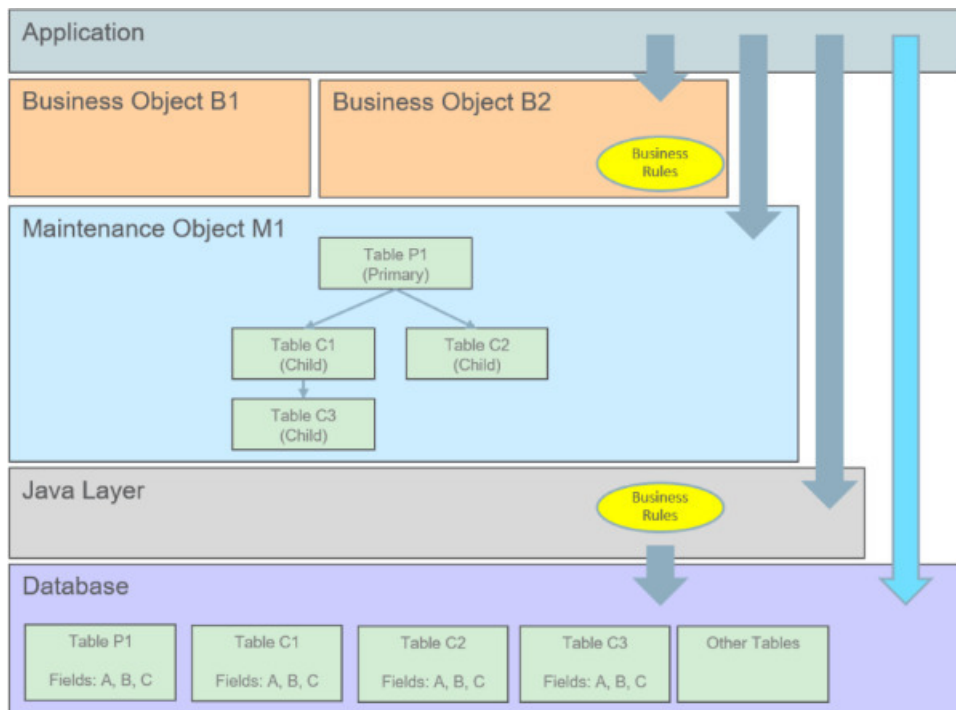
Application

Business Object B1

Business Object B2

Business Rules

Maintenance Object M1

Table P1 (Primary)

Table C1 (Child)

Table C2 (Child)

Table C3 (Child)

Java Layer

Business Rules

Database

Table P1

Fields: A, B, C

Table C1

Fields: A, B, C

Table C2

Fields: A, B, C

Table C3

Fields: A, B, C

Other Tables